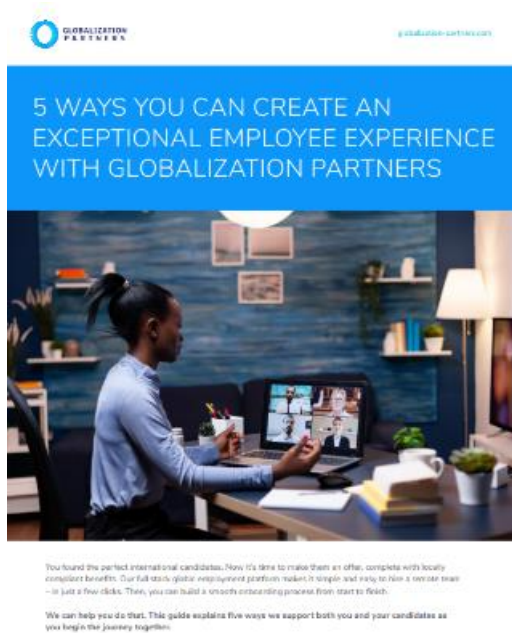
GLOBALIZATION PARTNERS

globalization-partners.com

5 WAYS YOU CAN CREATE AN EXCEPTIONAL EMPLOYEE EXPERIENCE WITH GLOBALIZATION PARTNERS

You found the perfect international candidates. Now it's time to make them an offer, complete with locally compliant benefits. Our full-stack global employment platform makes it simple and easy to hire a remote team – in just a few clicks. Then, you can build a smooth onboarding process from start to finish.

We can help you do that. This guide explains five ways we support both you and your candidates as you begin the journey together.